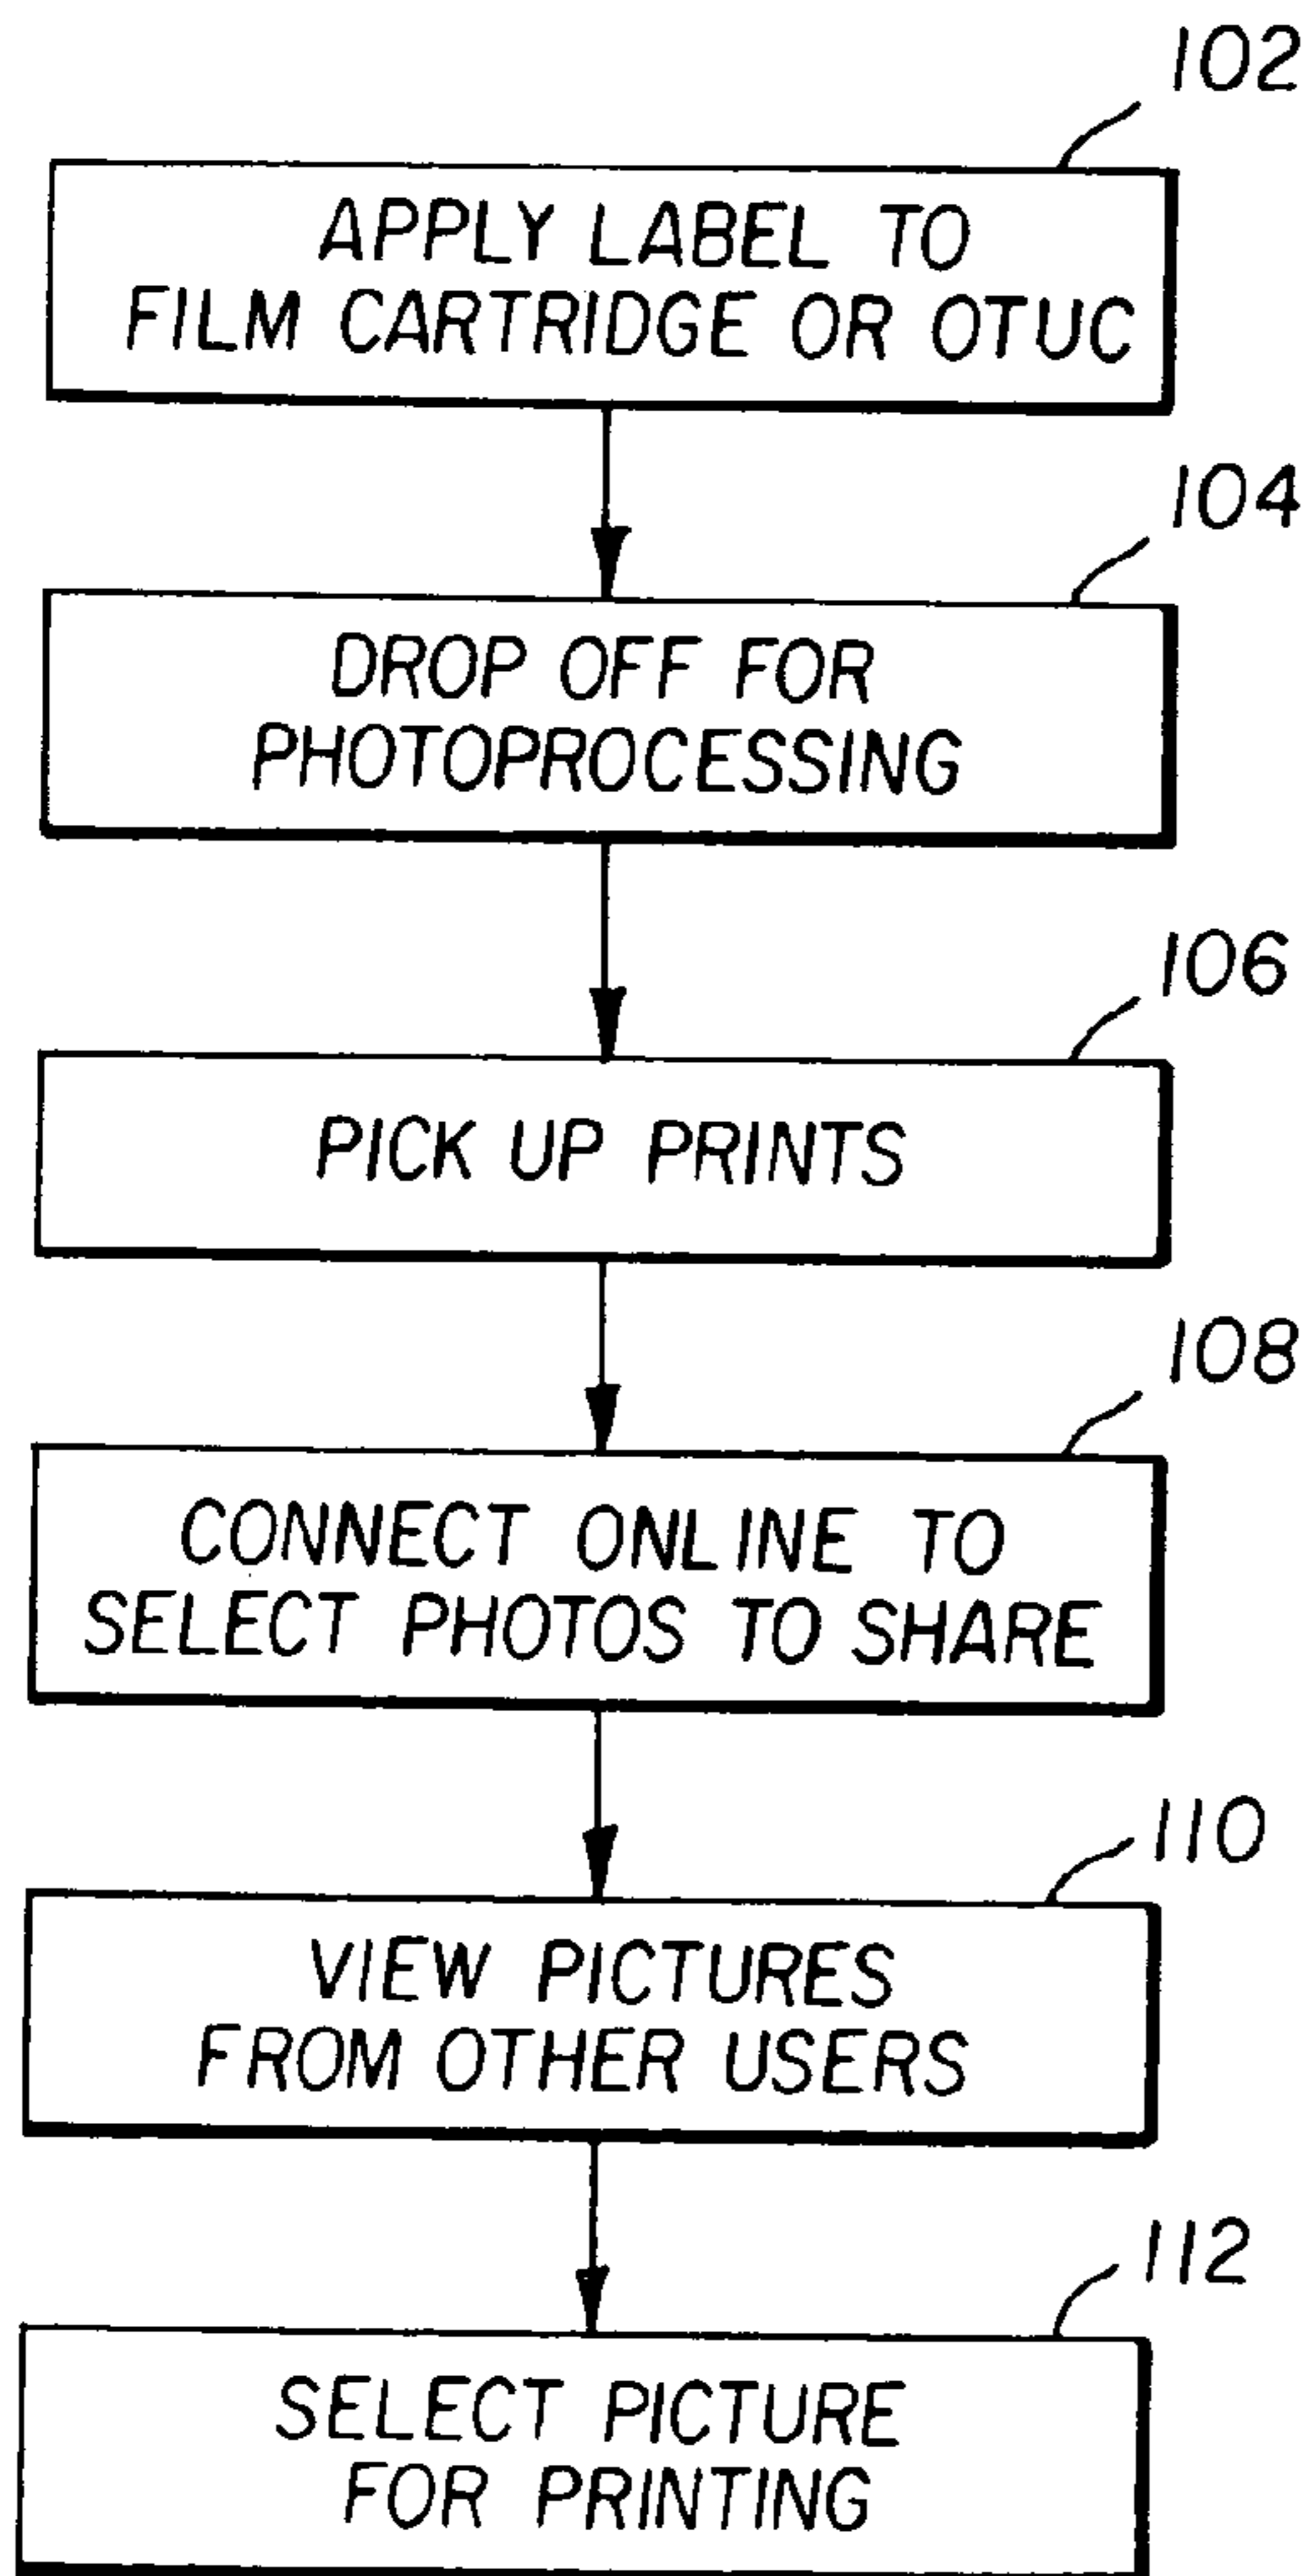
102

APPLY LABEL TO FILM CARTRIDGE OR OTUC

104

DROP OFF FOR PHOTOPROCESSING

106

PICK UP PRINTS

108

CONNECT ONLINE TO SELECT PHOTOS TO SHARE

110

VIEW PICTURES FROM OTHER USERS

112

SELECT PICTURE FOR PRINTING